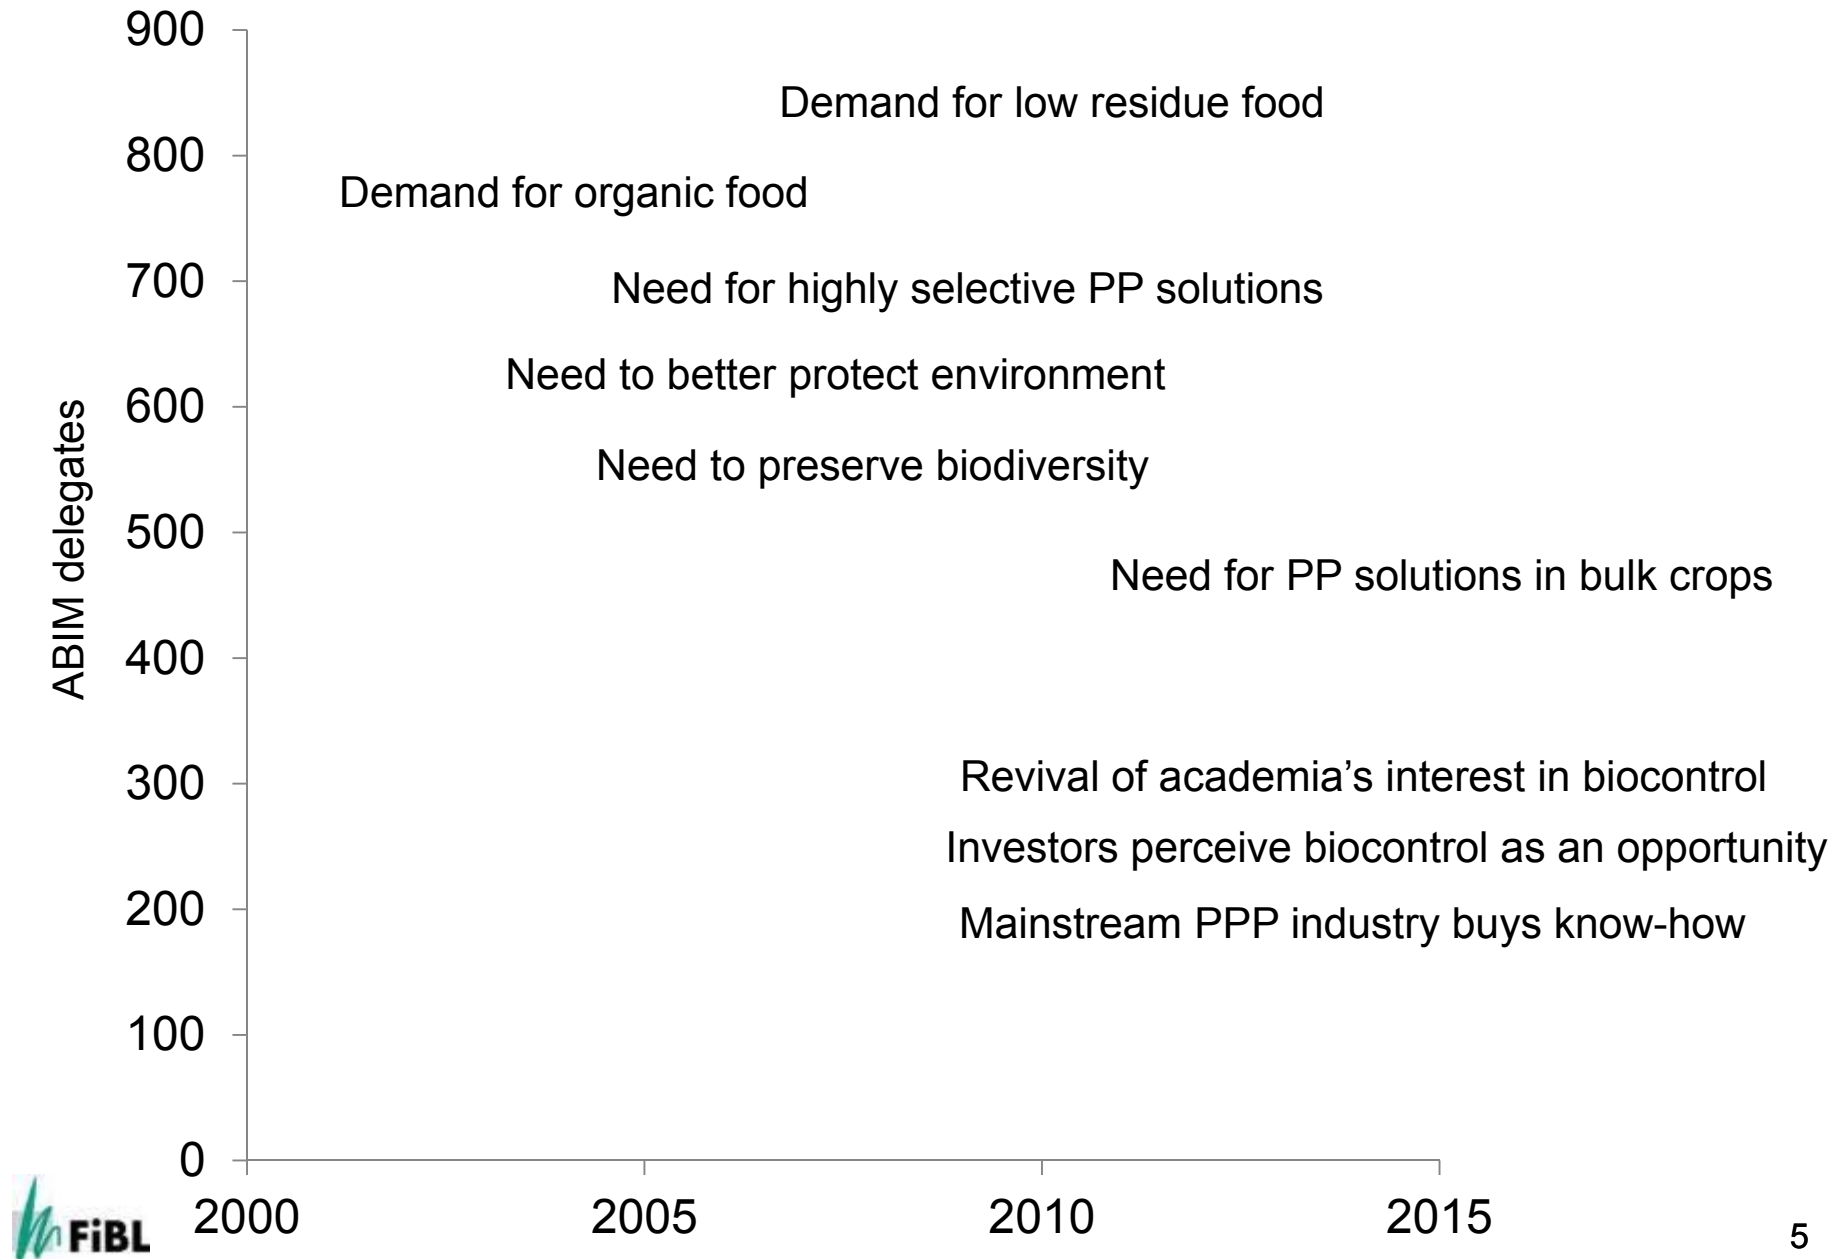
900
800
700
600
500
400
300
200
100
0

ABIM delegates

Demand for low residue food

Demand for organic food

Need for highly selective PP solutions

Need to better protect environment

Need to preserve biodiversity

Need for PP solutions in bulk crops

Revival of academia's interest in biocontrol

Investors perceive biocontrol as an opportunity

Mainstream PPP industry buys know-how

2000
2005
2010
2015

FiBL

5